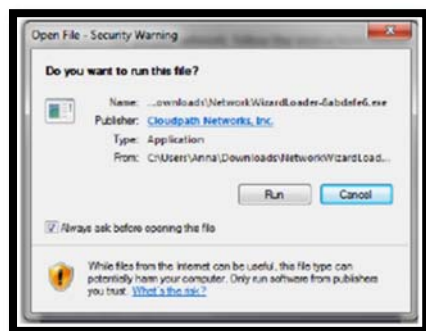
Open File - Security Warning

Do you want to run this file?

Name: ...ownloads\NetworkWizardLoader-6abdefe6.exe
Publisher: Cloudpath Networks, Inc.
Type: Application
From: C:\Users\Anna\Downloads\NetworkWizardLoad...

Run Cancel

Always ask before opening this file

While files from the Internet can be useful, this file type can potentially harm your computer. Only run software from publishers you trust. What's the risk?